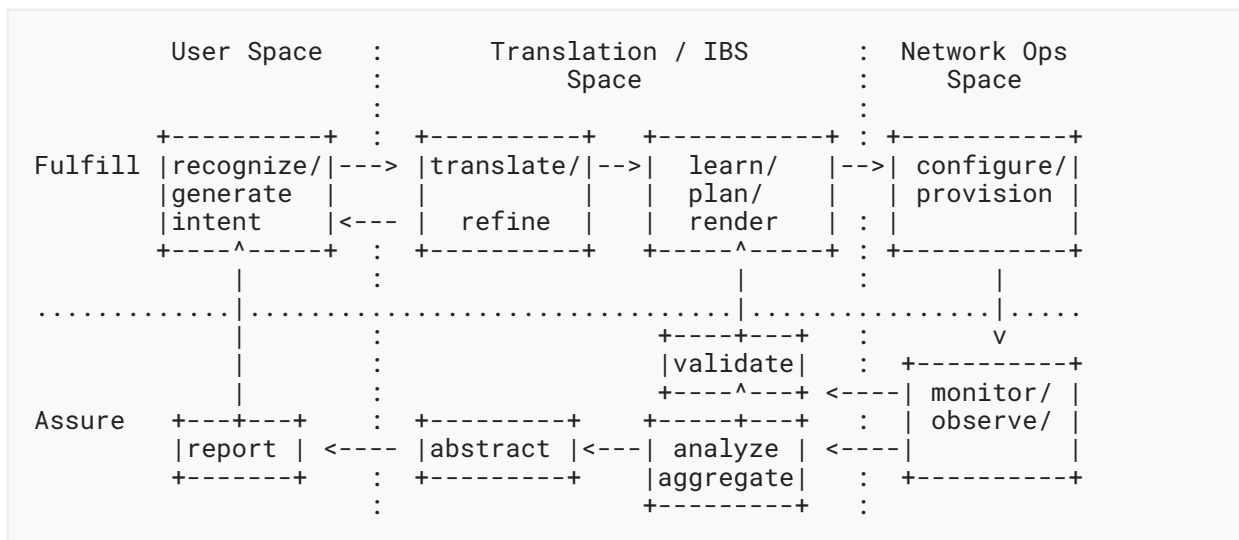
```
        User Space   :      Translation / IBS      :  Network Ops
                     :           Space             :     Space
                     :                             :
       +----------+  :  +----------+  +-----------+ : +-----------+
Fulfill |recognize/|---> |translate/|-->|  learn/   |-->| configure/|
       |generate  |     |          |   |  plan/    |   | provision |
       |intent    |<--- |  refine  |   |  render   | : |           |
       +----^-----+  :  +----------+  +-----^-----+ : +-----------+
            |        :                     |        :       |
.............|.............................|................|.....
            |        :                +----+---+   :       v
            |        :                |validate|   :  +----------+
            |        :                +----^---+ <----| monitor/ |
Assure   +---+---+   :  +---------+   +-----+---+   :  | observe/ |
         |report | <---- |abstract |<---| analyze | <----|          |
         +-------+   :  +---------+   |aggregate|   :  +----------+
                     :                +---------+   :
```